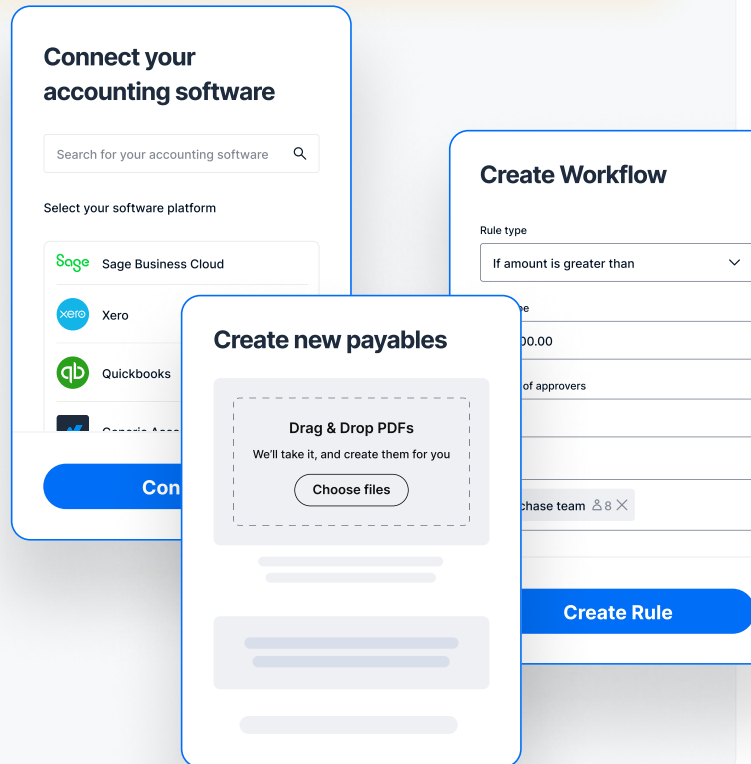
Connect your accounting software

Search for your accounting software

Select your software platform

Sage

Sage Business Cloud

xero

Xero

Quickbooks

Generic Acc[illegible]

Con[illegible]

Create Workflow

Rule type

If amount is greater than

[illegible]e

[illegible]00.00

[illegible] of approvers

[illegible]chase team 8

Create Rule

Create new payables

Drag & Drop PDFs

We'll take it, and create them for you

Choose files